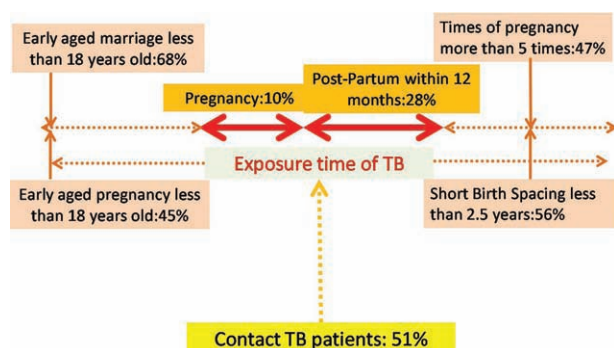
Early aged marriage less than 18 years old:68%

Times of pregnancy more than 5 times:47%

Pregnancy:10%

Post-Partum within 12 months:28%

Exposure time of TB

Early aged pregnancy less than 18 years old:45%

Short Birth Spacing less than 2.5 years:56%

Contact TB patients: 51%